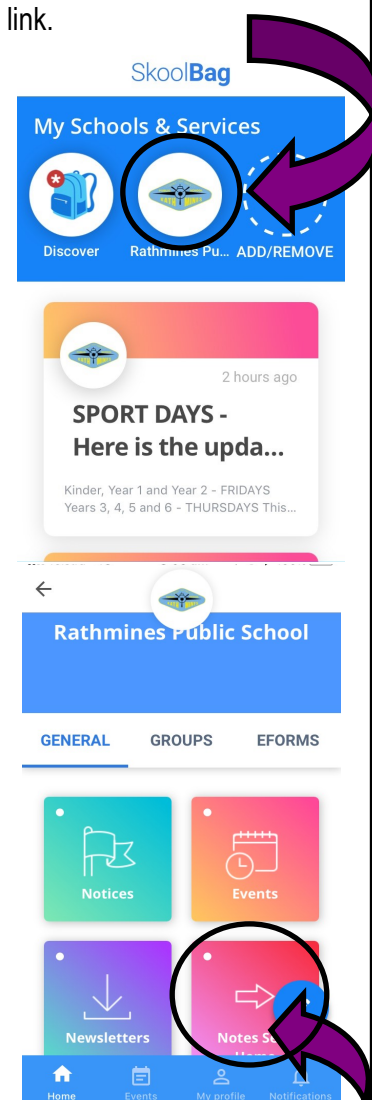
link.

SkoolBag

My Schools & Services

Discover

Rathmines Pu...

ADD/REMOVE

2 hours ago

SPORT DAYS - Here is the upda...

Kinder, Year 1 and Year 2 - FRIDAYS Years 3, 4, 5 and 6 - THURSDAYS This...

Rathmines Public School

GENERAL

GROUPS

EFORMS

Notices

Events

Newsletters

Notes S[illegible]

Home

Events

My profile

Notifications